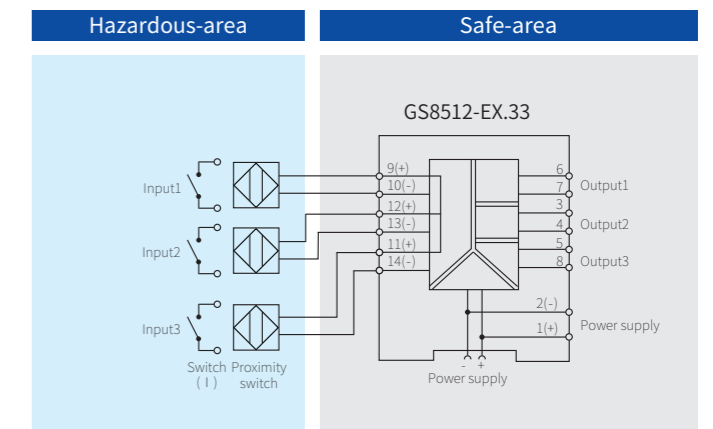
Hazardous-area

Safe-area

GS8512-EX.33

Input1

Input2

Input3

Switch
( I )

Proximity
switch

9(+)
10(-)
12(+)
13(-)
11(+)
14(-)

6
7
3
4
5
8

Output1
Output2
Output3

2(-)
1(+)

Power supply

-
+
Power supply